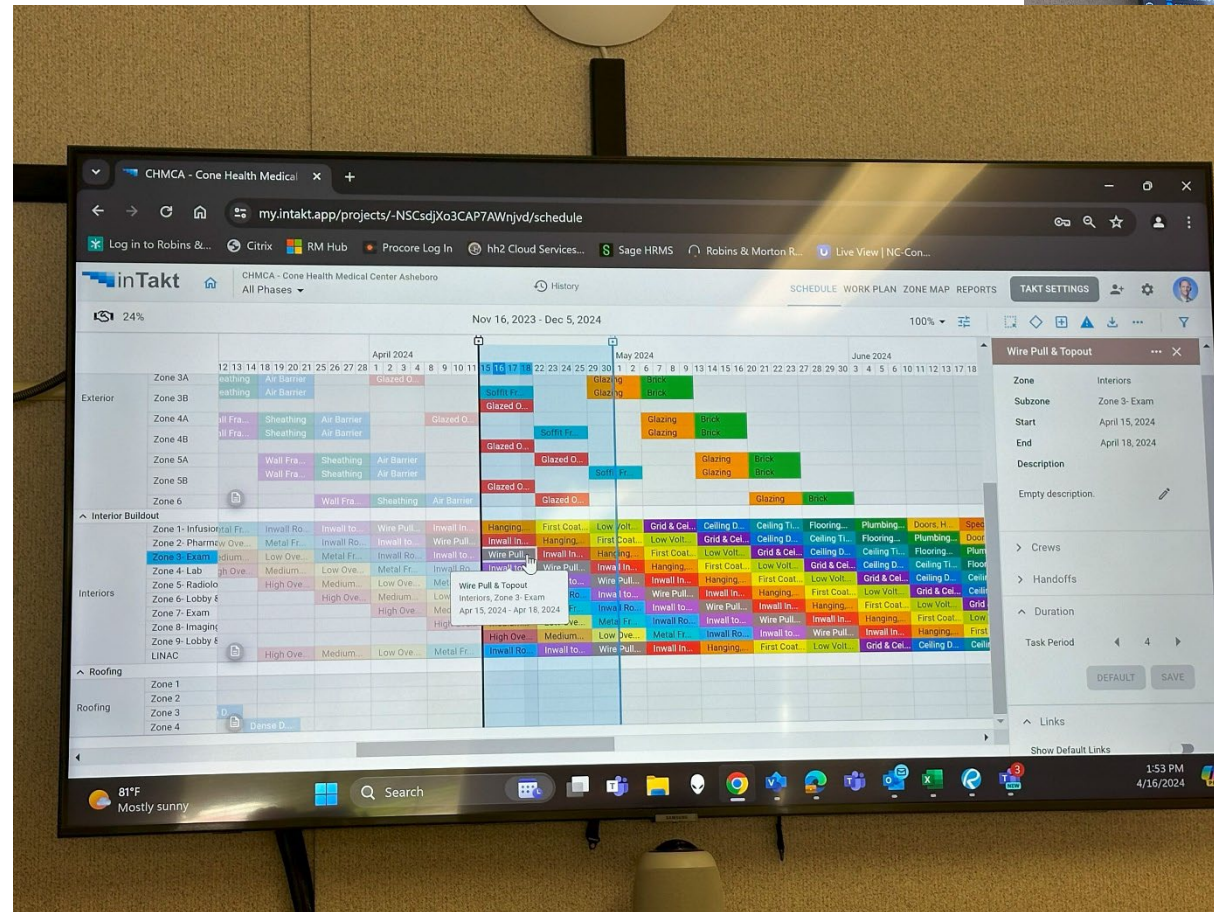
CHMCA - Cone Health Medical ×

my.intakt.app/projects/-NSCsdjXo3CAP7AWnjvd/schedule

Log in to Robins &... Citrix RM Hub Procore Log In hh2 Cloud Services... Sage HRMS Robins & Morton R... Live View | NC-Con...

inTakt CHMCA - Cone Health Medical Center Asheboro All Phases History SCHEDULE WORK PLAN ZONE MAP REPORTS TAKT SETTINGS

24% Nov 16, 2023 - Dec 5, 2024 100%

April 2024 May 2024 June 2024
12 13 14 18 19 20 21 25 26 27 28 1 2 3 4 8 9 10 11 15 16 17 18 22 23 24 25 29 30 1 2 6 7 8 9 13 14 15 16 20 21 22 23 27 28 29 30 3 4 5 6 10 11 12 13 17 18

Exterior
Zone 3A eathing Air Barrier Glazed O... Glazing Brick
Zone 3B eathing Air Barrier Soffit Fr... Glazed O... Glazing Brick
Zone 4A ll Fra... Sheathing Air Barrier Glazed O... Glazing Brick
Zone 4B ll Fra... Sheathing Air Barrier Glazed O... Soffit Fr... Glazing Brick
Zone 5A Wall Fra... Sheathing Air Barrier Glazed O... Glazing Brick
Zone 5B Wall Fra... Sheathing Air Barrier Glazed O... Soffit Fr... Glazing Brick
Zone 6 Wall Fra... Sheathing Air Barrier Glazed O... Glazing Brick

Interior Buildout
Interiors
Zone 1- Infusion tal Fr... Inwall Ro... Inwall to... Wire Pull... Inwall In... Hanging... First Coat... Low Volt... Grid & Cei... Ceiling D... Ceiling Ti... Flooring... Plumbing... Doors, H... Spec
Zone 2- Pharm w Ove... Metal Fr... Inwall Ro... Inwall to... Wire Pull... Inwall In... Hanging... First Coat... Low Volt... Grid & Cei... Ceiling D... Ceiling Ti... Flooring... Plumbing... Door
Zone 3- Exam dium... Low Ove... Metal Fr... Inwall Ro... Inwall to... Wire Pull... Inwall In... Hanging... First Coat... Low Volt... Grid & Cei... Ceiling D... Ceiling Ti... Flooring... Plum
Zone 4- Lab gh Ove... Medium... Low Ove... Metal Fr... Inwall Ro... Inwall to... Wire Pull... Inwall In... Hanging... Low Volt... Grid & Cei... Ceiling D... Ceiling Ti... Floo
Zone 5- Radiolo High Ove... Medium... Low Ove... Met to... Wire Pull... Inwall In... Hanging... First Coat... Low Volt... Grid & Cei... Ceiling D... Ceili
Zone 6- Lobby & High Ove... Medium... Low Ove... Ro... Inwall to... Wire Pull... Inwall In... Hanging... First Coat... Low Volt... Grid & Cei... Ceili
Zone 7- Exam High Ove... Med Fr... Inwall Ro... Inwall to... Wire Pull... Inwall In... Hanging... First Coat... Low Volt... Grid
Zone 8- Imagin High Low Ove... Metal Fr... Inwall Ro... Inwall to... Wire Pull... Inwall In... Hanging... First Coat... Low
Zone 9- Lobby & High Ove... Medium... Low Ove... Metal Fr... Inwall Ro... Inwall to... Wire Pull... Inwall In... Hanging... First
LINAC High Ove... Medium... Low Ove... Metal Fr... Inwall Ro... Inwall to... Wire Pull... Inwall In... Hanging... First Coat... Low Volt... Grid & Cei... Ceiling D... Ceili

Wire Pull & Topout
Interiors, Zone 3- Exam
Apr 15, 2024 - Apr 18, 2024

Roofing
Roofing
Zone 1
Zone 2
Zone 3 D
Zone 4 Dense D...

Wire Pull & Topout
Zone Interiors
Subzone Zone 3- Exam
Start April 15, 2024
End April 18, 2024
Description
Empty description.
Crews
Handoffs
Duration
Task Period 4
DEFAULT SAVE
Links
Show Default Links

81°F Mostly sunny Search 1:53 PM 4/16/2024